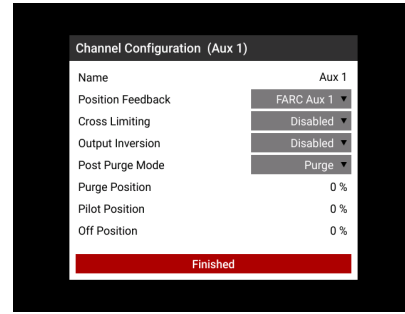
Channel Configuration (Aux 1)

| | |
|---|---|
| Name | Aux 1 |
| Position Feedback | FARC Aux 1 ▼ |
| Cross Limiting | Disabled ▼ |
| Output Inversion | Disabled ▼ |
| Post Purge Mode | Purge ▼ |
| Purge Position | 0 % |
| Pilot Position | 0 % |
| Off Position | 0 % |

Finished